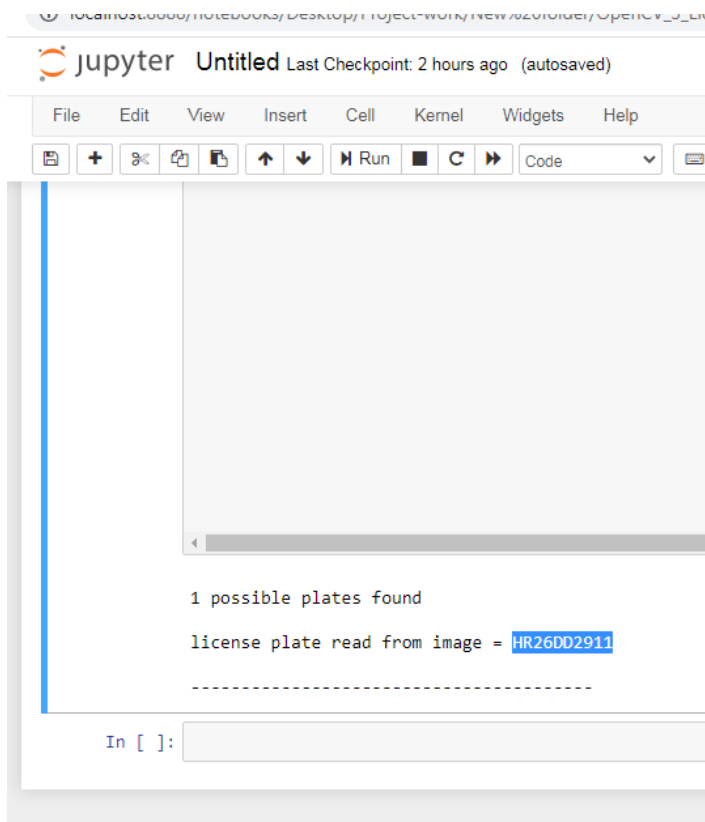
localhost:8888/notebooks/Desktop/Project-work/New%20folder/OpenCV_3_Li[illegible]

jupyter Untitled Last Checkpoint: 2 hours ago (autosaved)

File Edit View Insert Cell Kernel Widgets Help

Run Code

1 possible plates found

license plate read from image = HR26DD2911

----------------------------------------

In [ ]: